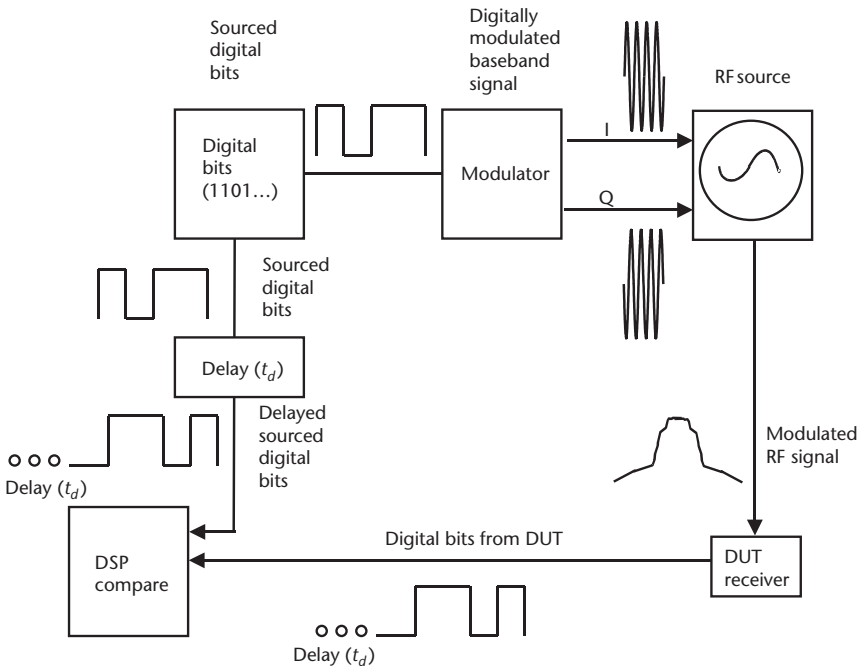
Sourced digital bits

Digitally modulated baseband signal

RF source

Digital bits (1101…)

Modulator

I

Q

Sourced digital bits

Delay ($t_d$)

Delayed sourced digital bits

ooo

Delay ($t_d$)

Modulated RF signal

DSP compare

Digital bits from DUT

DUT receiver

ooo

Delay ($t_d$)